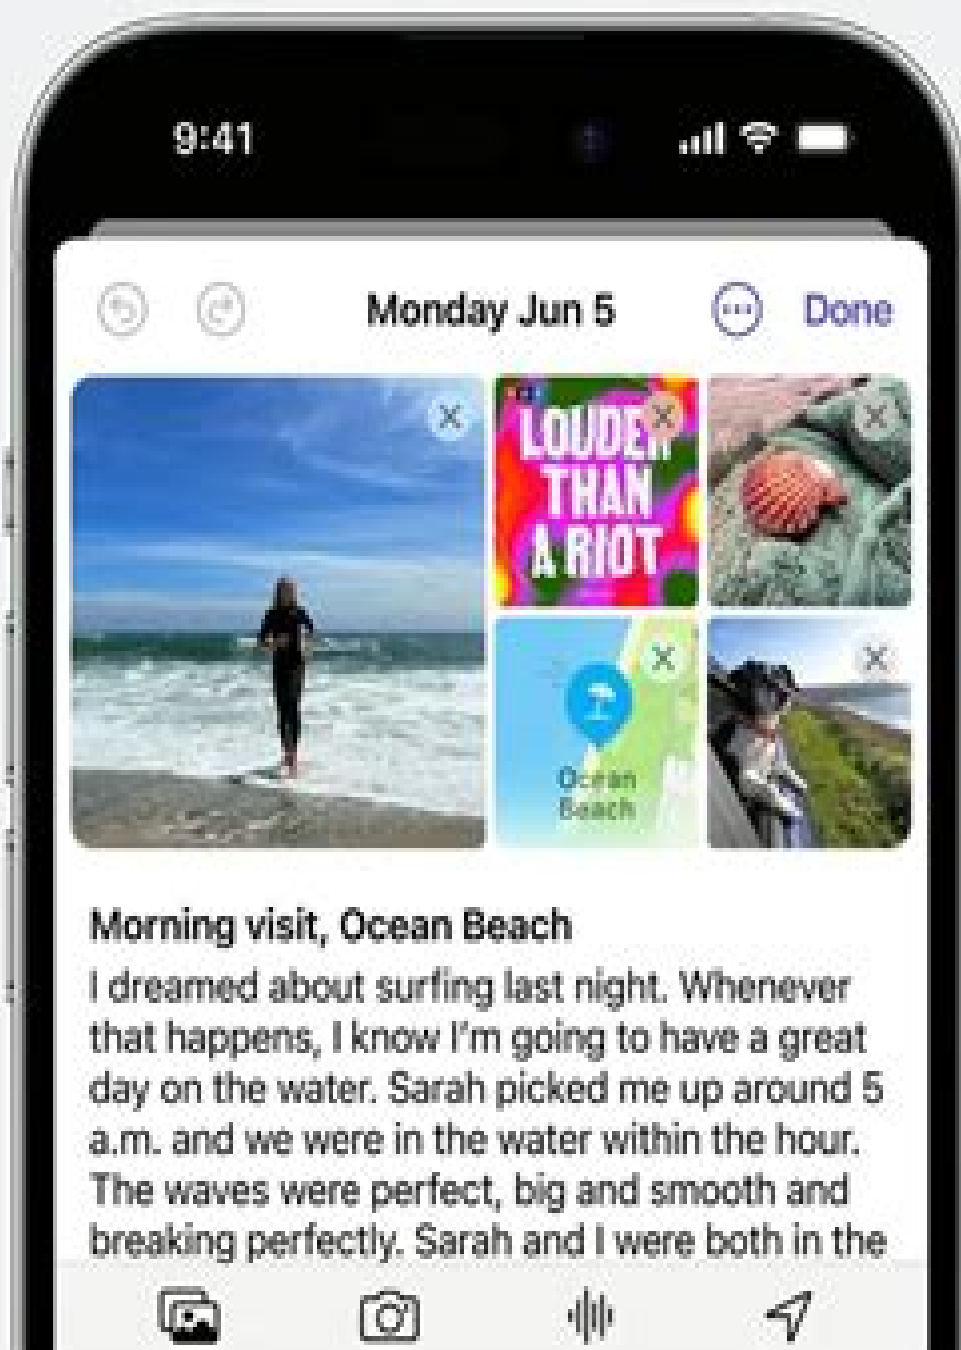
9:41

Monday Jun 5

Done

LOUDER THAN A RIOT

Ocean Beach

Morning visit, Ocean Beach

I dreamed about surfing last night. Whenever that happens, I know I'm going to have a great day on the water. Sarah picked me up around 5 a.m. and we were in the water within the hour. The waves were perfect, big and smooth and breaking perfectly. Sarah and I were both in the